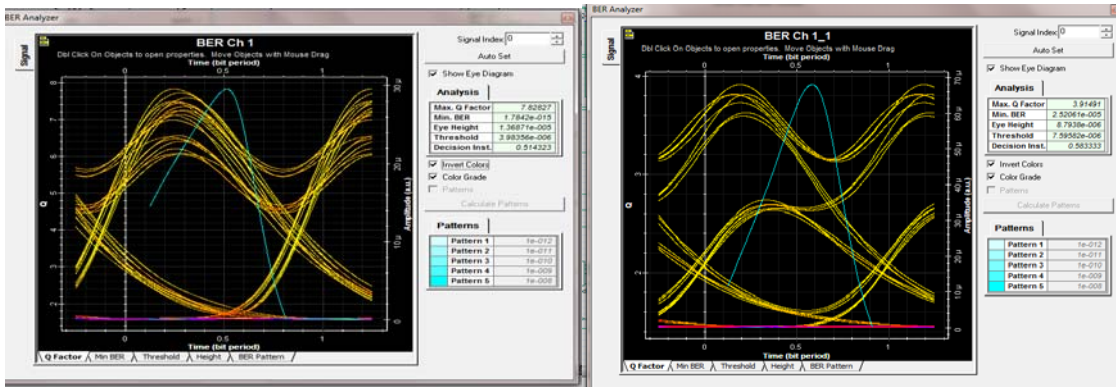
BER Analyzer

Signal

BER Ch 1

Dbl Click On Objects to open properties. Move Objects with Mouse Drag

Time (bit period)

0 0.5 1

8 7 6 5 4 3 2 1 0

Q

30 μ 20 μ 10 μ 0

Amplitude (a.u.)

0 0.5 1

Time (bit period)

Q Factor | Min BER | Threshold | Height | BER Pattern

Signal Index 0

Auto Set

Show Eye Diagram

Analysis

| Max. Q Factor | 7.82827 |
|---|---|
| Min. BER | 1.7842e-015 |
| Eye Height | 1.36871e-005 |
| Threshold | 3.98356e-006 |
| Decision Inst. | 0.514323 |

Invert Colors

Color Grade

Patterns

Calculate Patterns

Patterns

| Pattern 1 | 1e-012 |
|---|---|
| Pattern 2 | 1e-011 |
| Pattern 3 | 1e-010 |
| Pattern 4 | 1e-009 |
| Pattern 5 | 1e-008 |

BER Analyzer

Signal

BER Ch 1_1

Dbl Click On Objects to open properties. Move Objects with Mouse Drag

Time (bit period)

0 0.5 1

4 3 2 1 0

Q

70 μ 60 μ 50 μ 40 μ 30 μ 20 μ 10 μ 0

Amplitude (a.u.)

0 0.5 1

Time (bit period)

Q Factor | Min BER | Threshold | Height | BER Pattern

Signal Index 0

Auto Set

Show Eye Diagram

Analysis

| Max. Q Factor | 3.91491 |
|---|---|
| Min. BER | 2.52061e-005 |
| Eye Height | 8.7938e-006 |
| Threshold | 7.59582e-006 |
| Decision Inst. | 0.583333 |

Invert Colors

Color Grade

Patterns

Calculate Patterns

Patterns

| Pattern 1 | 1e-012 |
|---|---|
| Pattern 2 | 1e-011 |
| Pattern 3 | 1e-010 |
| Pattern 4 | 1e-009 |
| Pattern 5 | 1e-008 |